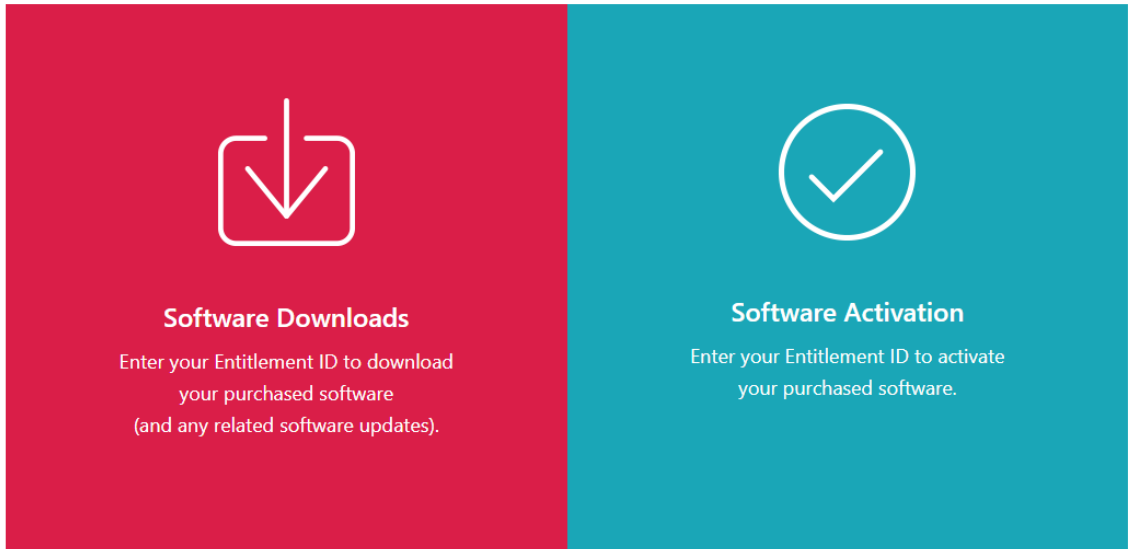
Software Downloads

Enter your Entitlement ID to download your purchased software (and any related software updates).

Software Activation

Enter your Entitlement ID to activate your purchased software.